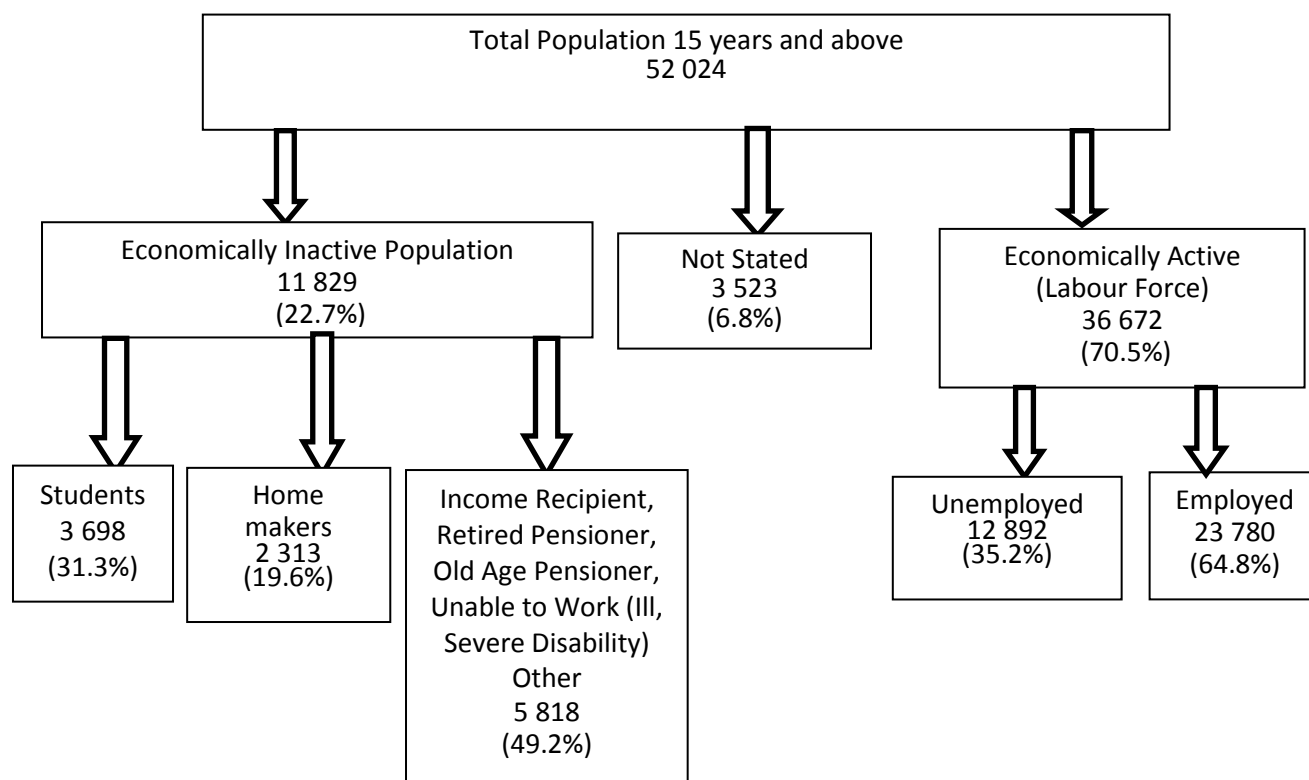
Total Population 15 years and above
52 024

Economically Inactive Population
11 829
(22.7%)

Not Stated
3 523
(6.8%)

Economically Active
(Labour Force)
36 672
(70.5%)

Students
3 698
(31.3%)

Home makers
2 313
(19.6%)

Income Recipient, Retired Pensioner, Old Age Pensioner, Unable to Work (Ill, Severe Disability)
Other
5 818
(49.2%)

Unemployed
12 892
(35.2%)

Employed
23 780
(64.8%)